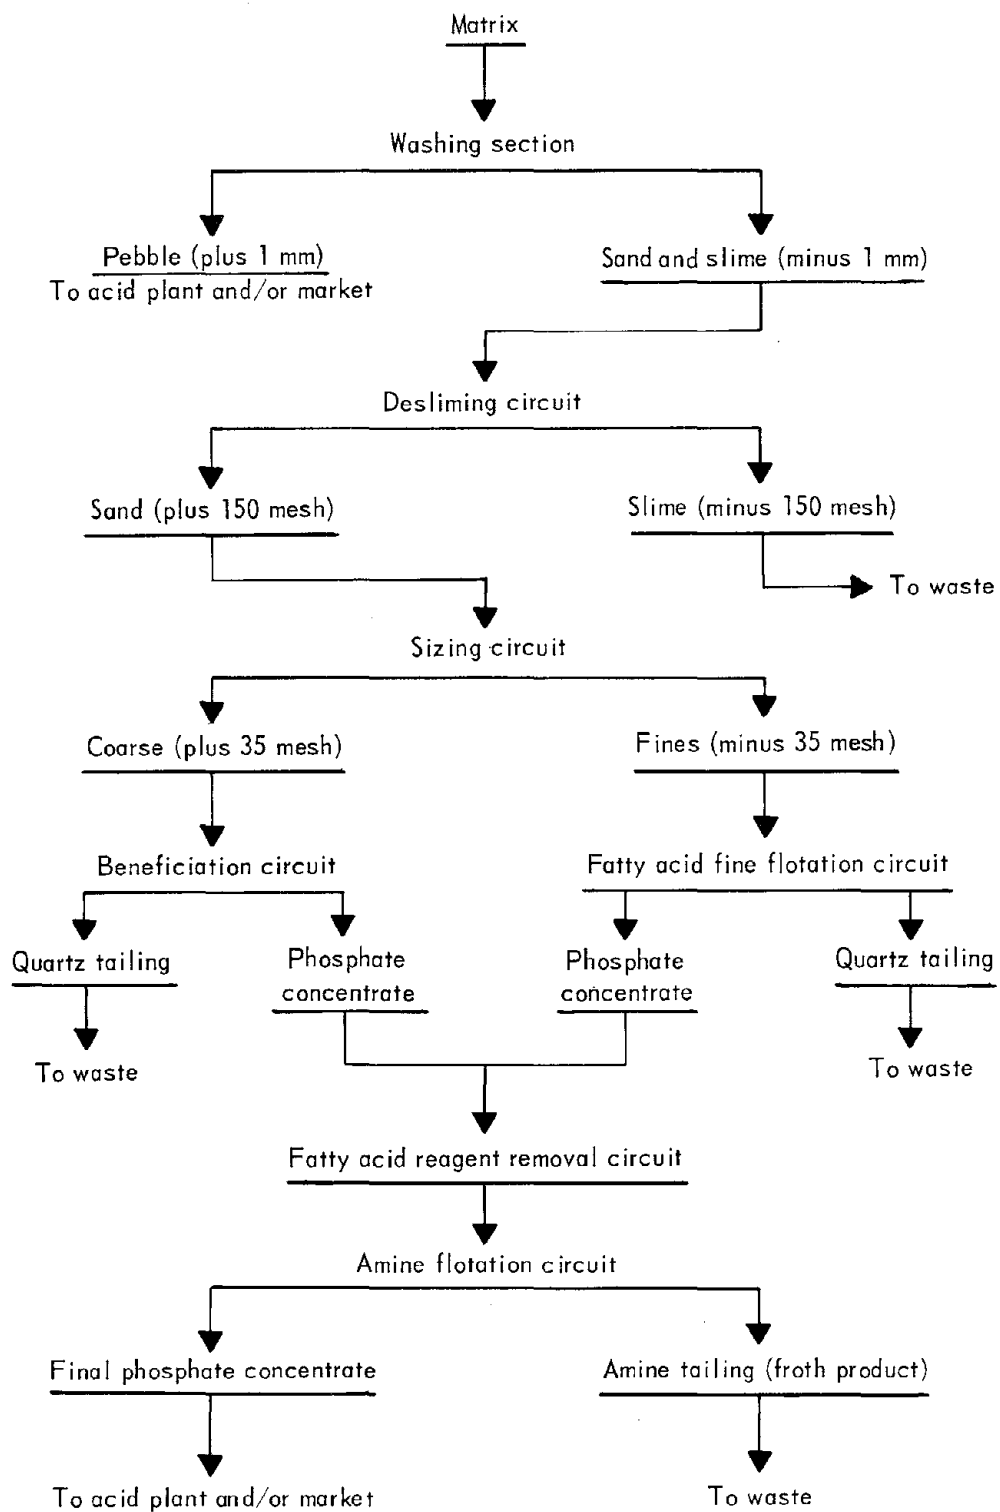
Matrix

Washing section

Pebble (plus 1 mm)
To acid plant and/or market

Sand and slime (minus 1 mm)

Desliming circuit

Sand (plus 150 mesh)

Slime (minus 150 mesh)

To waste

Sizing circuit

Coarse (plus 35 mesh)

Fines (minus 35 mesh)

Beneficiation circuit

Fatty acid fine flotation circuit

Quartz tailing

To waste

Phosphate concentrate

Phosphate concentrate

Quartz tailing

To waste

Fatty acid reagent removal circuit

Amine flotation circuit

Final phosphate concentrate

To acid plant and/or market

Amine tailing (froth product)

To waste